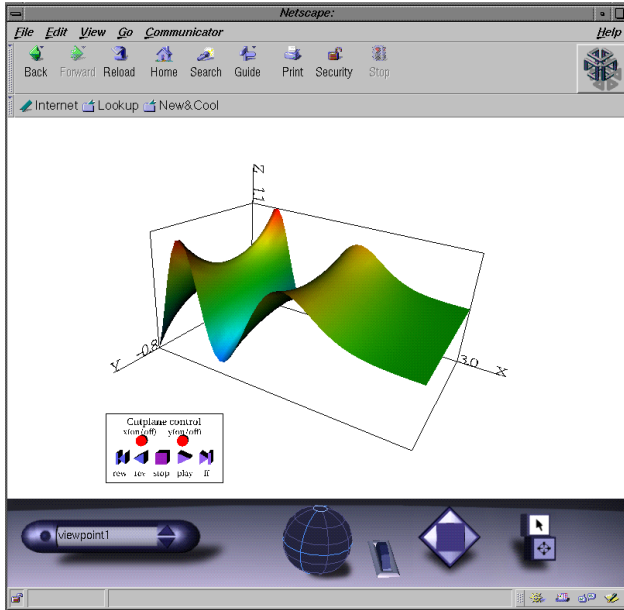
Netscape:

File Edit View Go Communicator Help

Back Forward Reload Home Search Guide Print Security Stop

Internet Lookup New&Cool

Z

1.1

Y -0.8

3.0 X

Cutplane control

x(on/off) y(on/off)

rew rev stop play ff

viewpoint1